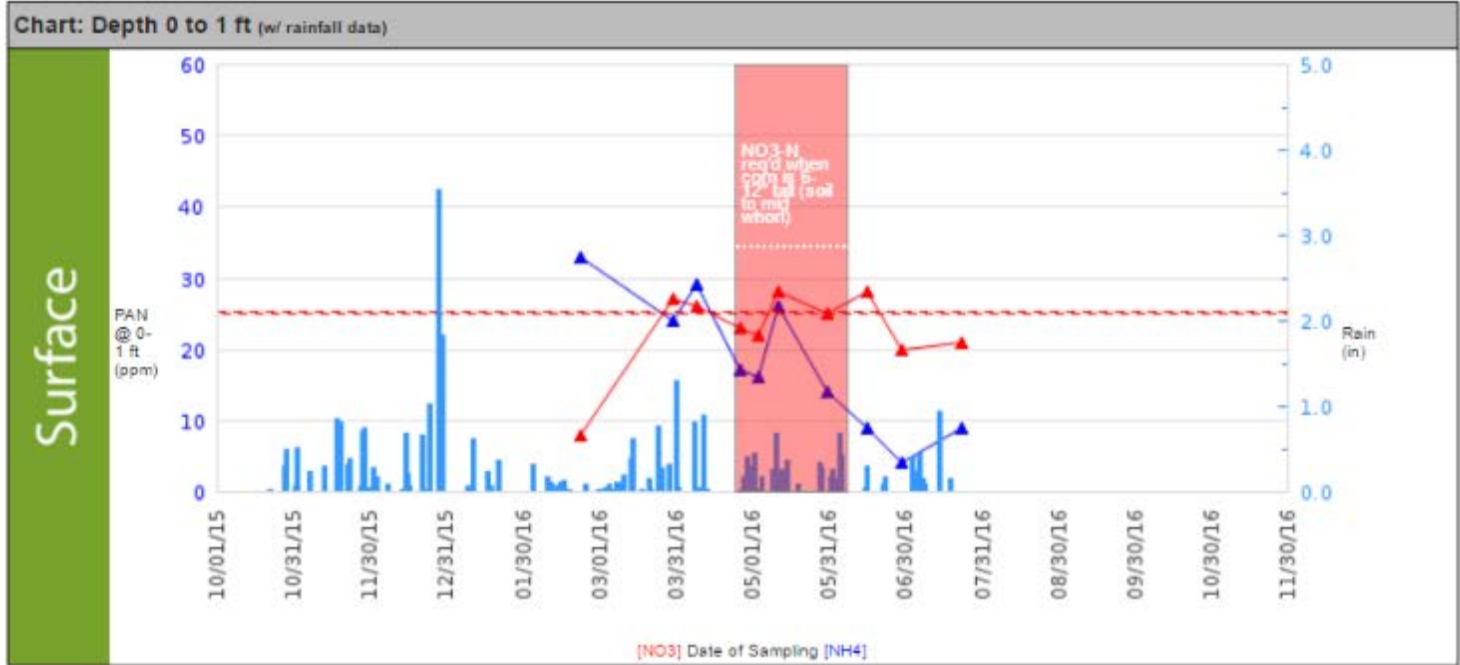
Chart: Depth 0 to 1 ft (w/ rainfall data)

Surface

PAN @ 0-1 ft (ppm)

60
50
40
30
20
10
0

NO3-N req'd when corn is 6-12" tall (soil to mid whorl)

5.0
4.0
3.0
2.0
1.0
0.0

Rain (in)

10/01/15
10/31/15
11/30/15
12/31/15
01/30/16
03/01/16
03/31/16
05/01/16
05/31/16
06/30/16
07/31/16
08/30/16
09/30/16
10/30/16
11/30/16

[NO3] Date of Sampling [NH4]